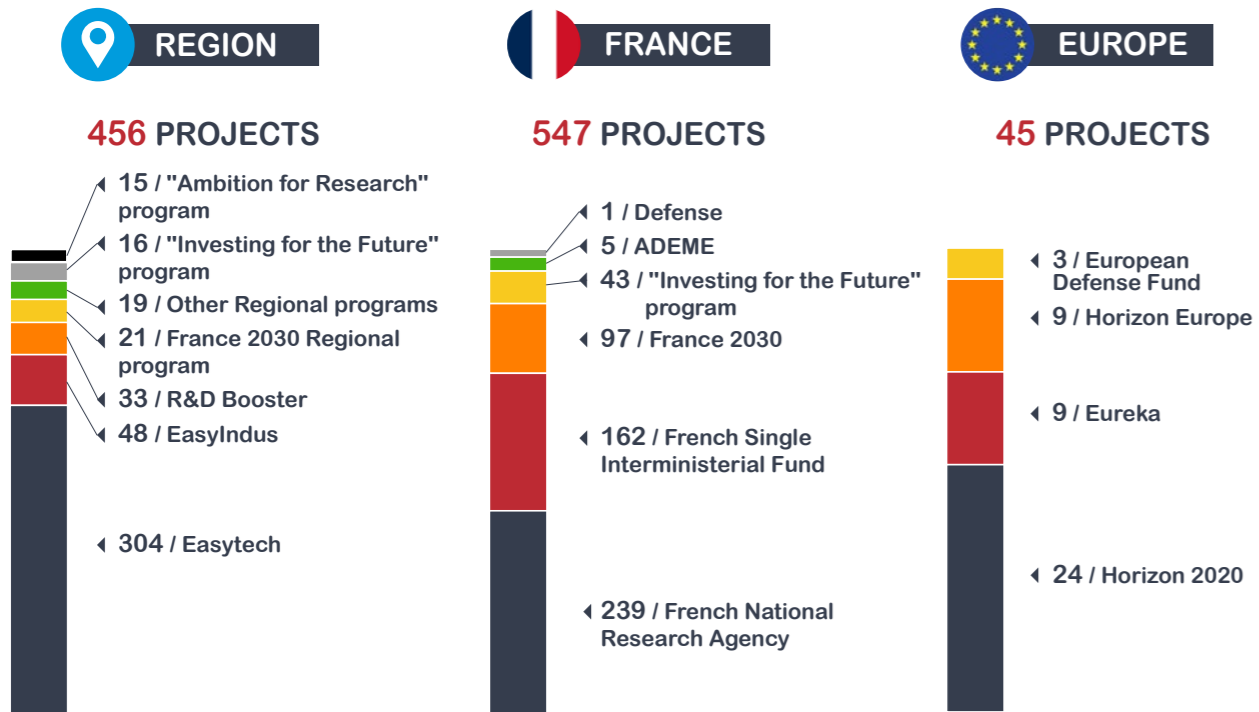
REGION

456 PROJECTS

15 / "Ambition for Research" program

16 / "Investing for the Future" program

19 / Other Regional programs

21 / France 2030 Regional program

33 / R&D Booster

48 / EasyIndus

304 / Easytech

FRANCE

547 PROJECTS

1 / Defense

5 / ADEME

43 / "Investing for the Future" program

97 / France 2030

162 / French Single Interministerial Fund

239 / French National Research Agency

EUROPE

45 PROJECTS

3 / European Defense Fund

9 / Horizon Europe

9 / Eureka

24 / Horizon 2020